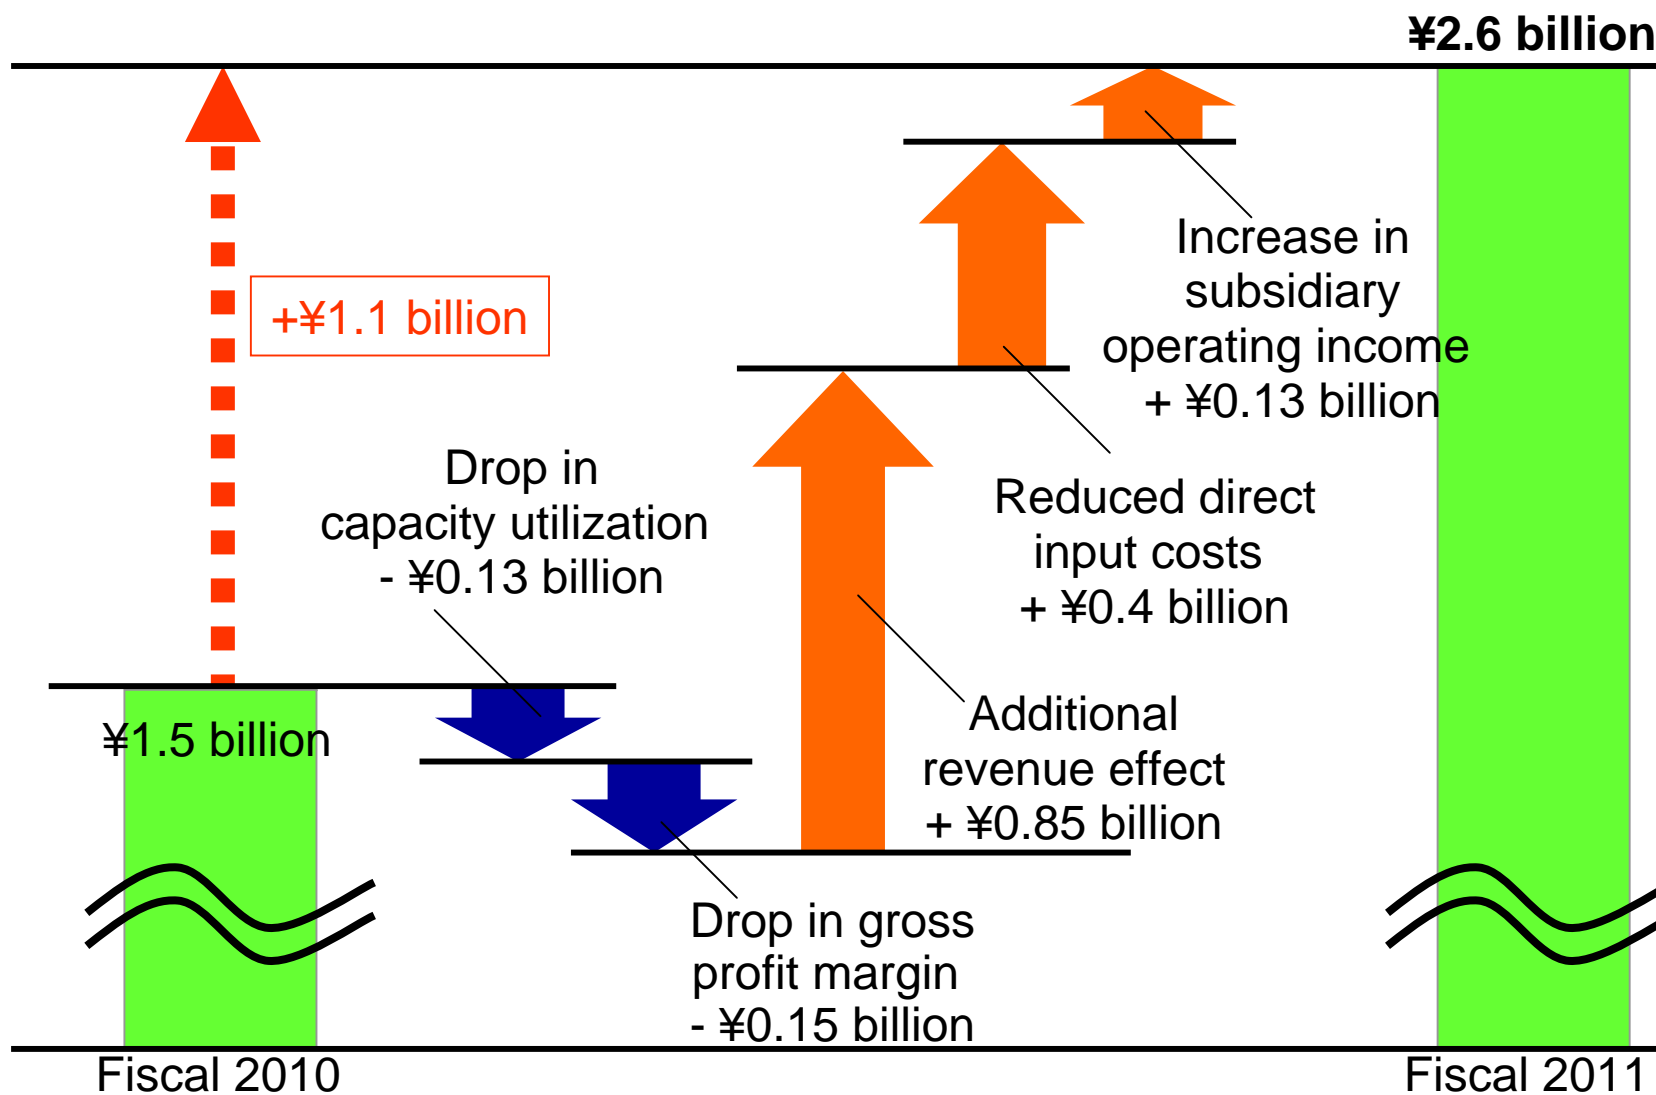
¥2.6 billion

+¥1.1 billion

Increase in subsidiary operating income + ¥0.13 billion

Drop in capacity utilization - ¥0.13 billion

Reduced direct input costs + ¥0.4 billion

¥1.5 billion

Additional revenue effect + ¥0.85 billion

Drop in gross profit margin - ¥0.15 billion

Fiscal 2010

Fiscal 2011